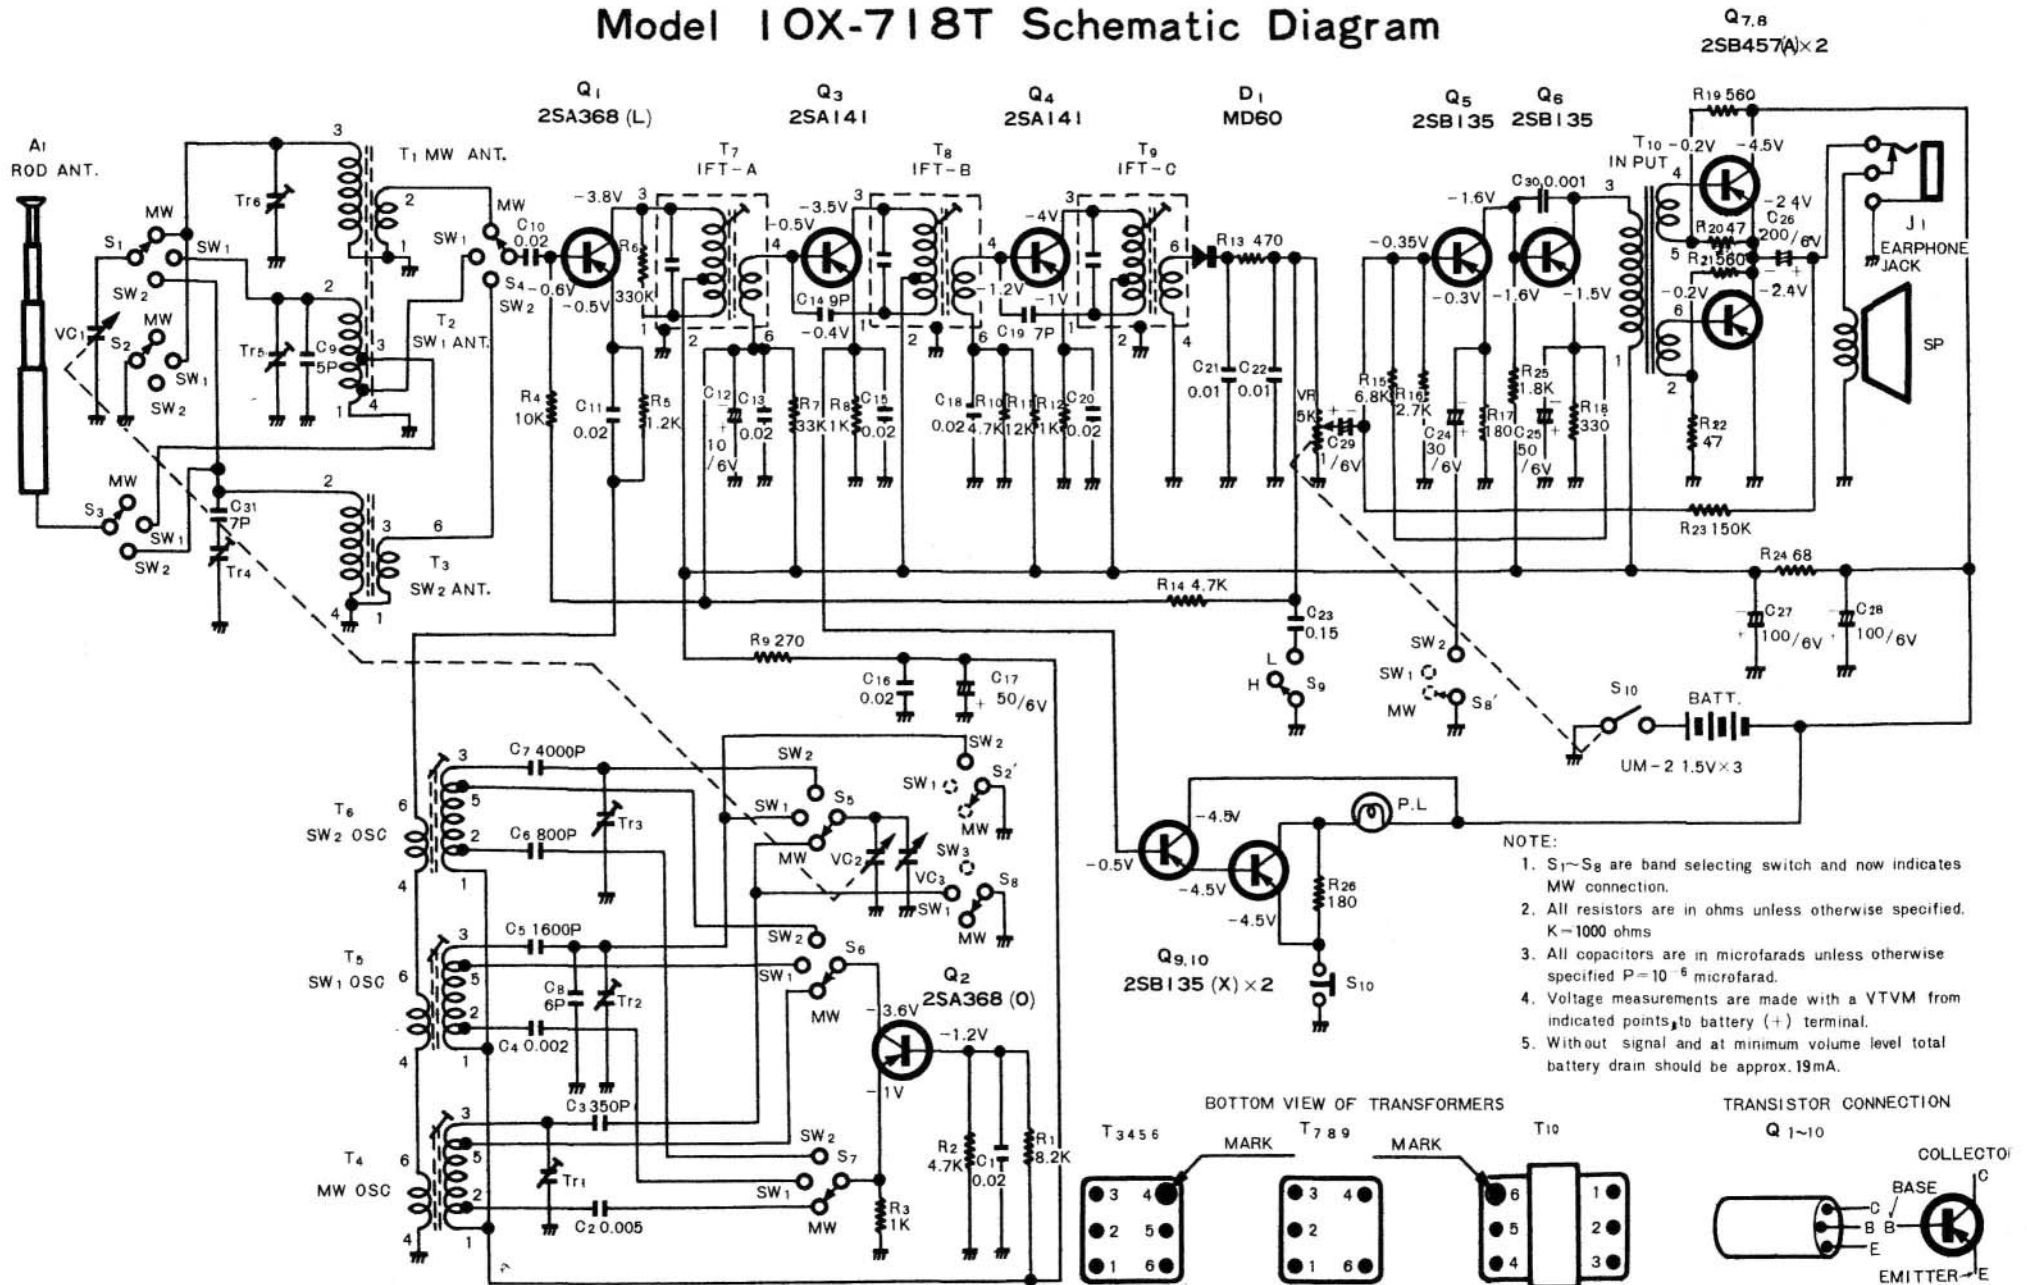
Model 10X-718T Schematic Diagram

$Q_{7,8}$
2SB457(A)×2

$A_1$
ROD ANT.

$Q_1$
2SA368 (L)

$Q_3$
2SA141

$Q_4$
2SA141

$D_1$
MD60

$Q_5$
2SB135

$Q_6$
2SB135

$T_1$ MW ANT.

$T_7$
IFT-A

$T_8$
IFT-B

$T_9$
IFT-C

$T_{10}$
IN PUT

$R_{19}$ 560

-0.2V -4.5V

MW
$S_1$ SW$_1$
SW$_2$
$Tr_6$
3 2 1
MW
SW$_1$
$C_{10}$ 0.02
$S_4$
SW$_2$
-3.8V -0.6V -0.5V
$R_6$ 330K
3 4 1 2 6
-0.5V
-3.5V
$C_{14}$ 9P -0.4V
3 4 2 6 1
-4V -1.2V -1V
$C_{19}$ 7P
3 6 1 2 4
$R_{13}$ 470
-1.6V
$C_{30}$ 0.001
-0.35V
-0.3V -1.6V -1.5V
3 4 5 6 1 2
-2.4V
$C_{26}$ 200/6V
$R_{20}$ 47
$R_{21}$ 560
-2.4V
-0.2V
$J_1$
EARPHONE JACK
SP

$VC_1$
$S_2$ MW SW$_1$ SW$_2$
$Tr_5$ $C_9$ 5P
$T_2$ SW$_1$ ANT.
2 3 1 4
$R_4$ 10K
$C_{11}$ 0.02
$R_5$ 1.2K
$C_{12}$ 10/6V
$C_{13}$ 0.02
$R_7$ 33K
$R_8$ 1K
$C_{15}$ 0.02
$C_{18}$ 0.02
$R_{10}$ 4.7K
$R_{11}$ 12K
$R_{12}$ 1K
$C_{20}$ 0.02
$C_{21}$ 0.01
$C_{22}$ 0.01
VR 5K
$C_{29}$ 1/6V
$R_{15}$ 6.8K
$R_{16}$ 2.7K
$C_{24}$ 30/6V
$R_{17}$ 180
$C_{25}$ 50/6V
$R_{25}$ 1.8K
$R_{18}$ 330
$R_{22}$ 47

MW
$S_3$ SW$_1$ SW$_2$
$C_{31}$ 7P
$Tr_4$
2 3 6 4 1
$T_3$
SW$_2$ ANT.
$R_{23}$ 150K
$R_{24}$ 68
$R_{14}$ 4.7K
$C_{23}$ 0.15
$C_{27}$ 100/6V
$C_{28}$ 100/6V
$R_9$ 270
$C_{16}$ 0.02
$C_{17}$ 50/6V
SW$_2$
L
H $S_9$
SW$_1$
MW $S_8'$
$S_{10}$
BATT.
UM-2 1.5V×3

$T_6$
SW$_2$ OSC
3 5 2 6 4 1
$C_7$ 4000P
$C_6$ 800P
$Tr_3$
SW$_2$
SW$_1$ $S_5$
MW
$VC_2$ $VC_3$
SW$_2$
SW$_1$ $S_2'$
MW
SW$_3$
$S_8$
SW$_1$
MW

-4.5V
P.L
-0.5V
-4.5V
$R_{26}$ 180
-4.5V
$Q_{9,10}$
2SB135 (X)×2
$S_{10}$

NOTE:
1. $S_1$~$S_8$ are band selecting switch and now indicates MW connection.
2. All resistors are in ohms unless otherwise specified. K=1000 ohms
3. All copacitors are in microfarads unless otherwise specified P=$10^{-6}$ microfarad.
4. Voltage measurements are made with a VTVM from indicated points, to battery (+) terminal.
5. Without signal and at minimum volume level total battery drain should be approx. 19mA.

$T_5$
SW$_1$ OSC
3 5 2 6 4 1
$C_5$ 1600P
$C_8$ 6P
$Tr_2$
$C_4$ 0.002
SW$_2$
SW$_1$ $S_6$
MW
$Q_2$
2SA368 (O)
-3.6V -1.2V -1V

$T_4$
MW OSC
3 5 2 6 4 1
$C_3$ 350P
$Tr_1$
$C_2$ 0.005
SW$_2$
SW$_1$ $S_7$
MW
$R_3$ 1K
$R_2$ 4.7K
$C_1$ 0.02
$R_1$ 8.2K

BOTTOM VIEW OF TRANSFORMERS
$T_{3456}$
MARK
$T_{789}$
MARK
$T_{10}$
3 4 2 5 1 6
3 4 2 1 6
6 5 4 1 2 3

TRANSISTOR CONNECTION
Q 1~10
COLLECTO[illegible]
BASE
C
C B B E
EMITTER E